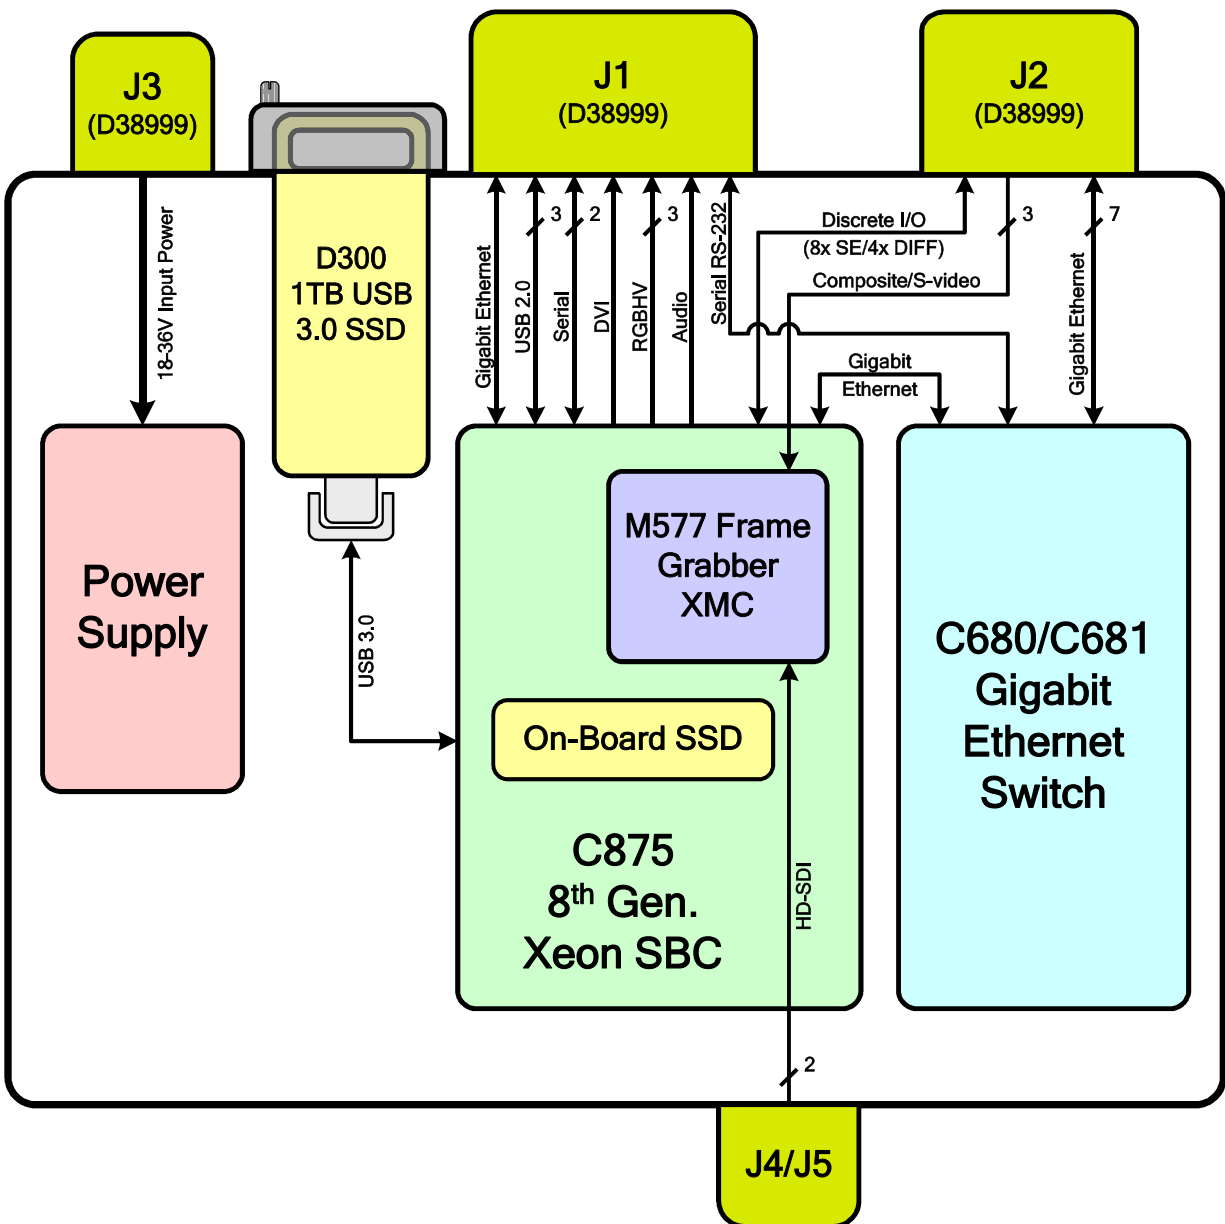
J3
(D38999)

J1
(D38999)

J2
(D38999)

18-36V Input Power

D300
1TB USB
3.0 SSD

Gigabit Ethernet
USB 2.0
3
Serial
2
DVI
RGBHV
3
Audio
Serial RS-232

Discrete I/O
(8x SE/4x DIFF)
3
7
Composite/S-video
Gigabit
Ethernet
Gigabit Ethernet

Power
Supply

USB 3.0

M577 Frame
Grabber
XMC

On-Board SSD

C875
$8^{th}$ Gen.
Xeon SBC

HD-SDI

C680/C681
Gigabit
Ethernet
Switch

2

J4/J5